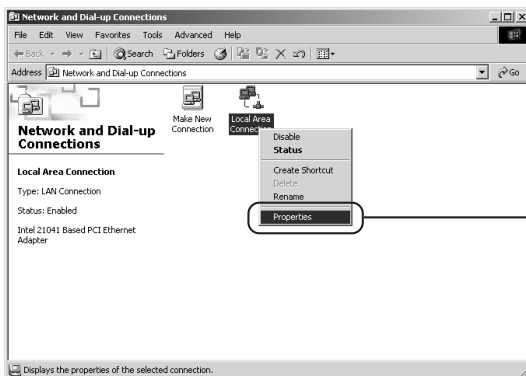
Network and Dial-up Connections

File Edit View Favorites Tools Advanced Help

Back Search Folders

Address Network and Dial-up Connections

Go

Network and Dial-up Connections

Local Area Connection

Type: LAN Connection

Status: Enabled

Intel 21041 Based PCI Ethernet Adapter

Make New Connection

Local Area Connec

Disable
Status
Create Shortcut
Delete
Rename
Properties

Displays the properties of the selected connection.